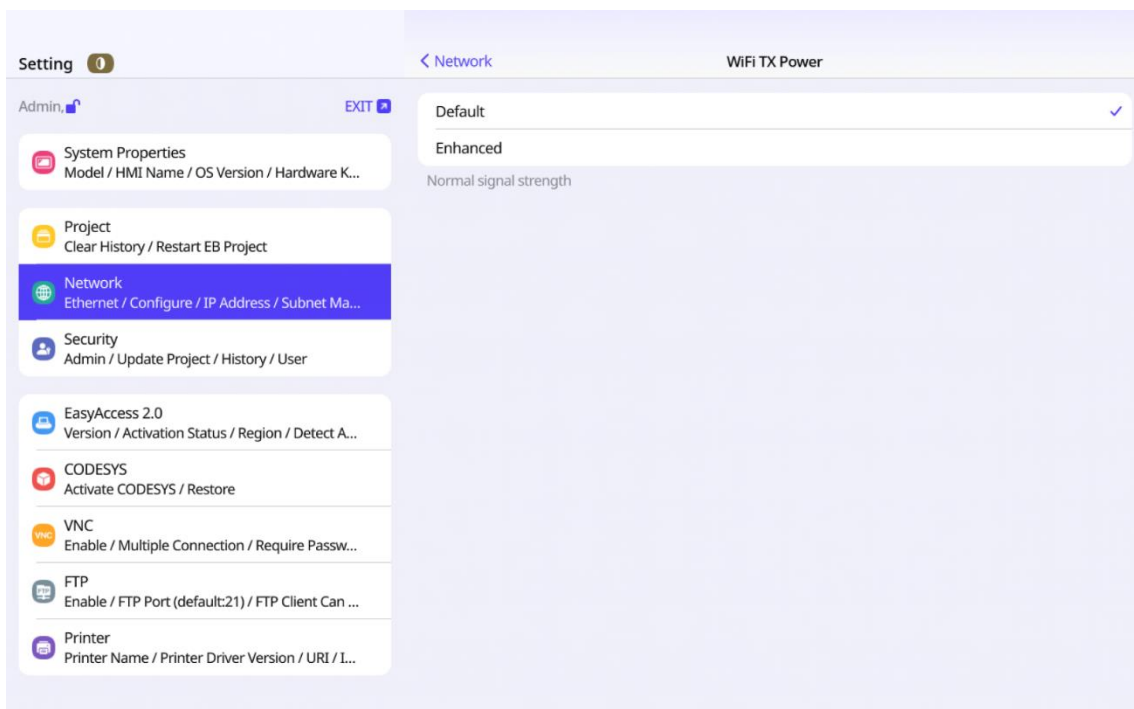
Setting 0

Admin,

EXIT

System Properties
Model / HMI Name / OS Version / Hardware K...

Project
Clear History / Restart EB Project

Network
Ethernet / Configure / IP Address / Subnet Ma...

Security
Admin / Update Project / History / User

EasyAccess 2.0
Version / Activation Status / Region / Detect A...

CODESYS
Activate CODESYS / Restore

VNC
Enable / Multiple Connection / Require Passw...

FTP
Enable / FTP Port (default:21) / FTP Client Can ...

Printer
Printer Name / Printer Driver Version / URI / I...

< Network

WiFi TX Power

Default ✓

Enhanced

Normal signal strength